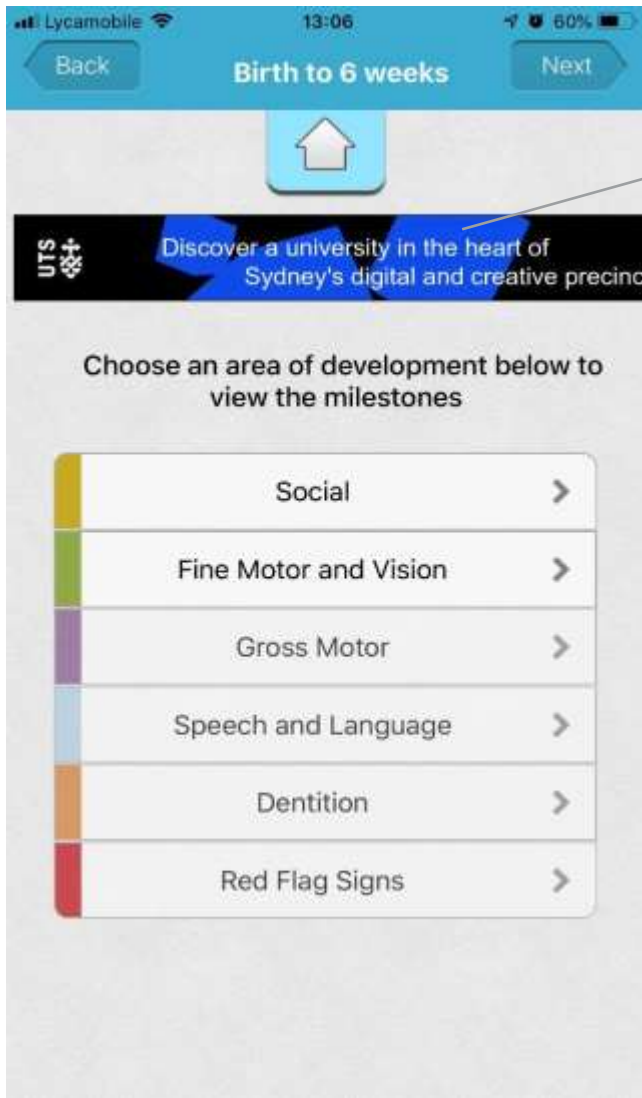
Lycamobile 13:06 60%

Back Birth to 6 weeks Next

UTS

Discover a university in the heart of Sydney's digital and creative precinc

Choose an area of development below to view the milestones

Social

Fine Motor and Vision

Gross Motor

Speech and Language

Dentition

Red Flag Signs